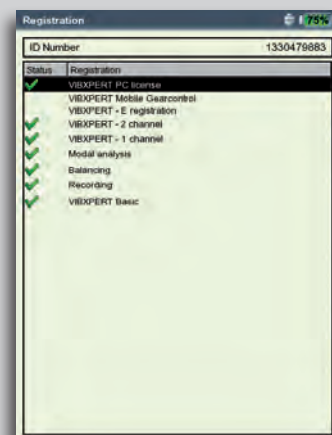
Registration
75%

ID Number 1330479883

| Status | Registration |
|---|---|
| ✔ | VIBXPERT PC license |
| | VIBXPERT Mobile Gearcontrol |
| | VIBXPERT - E registration |
| ✔ | VIBXPERT - 2 channel |
| ✔ | VIBXPERT - 1 channel |
| ✔ | Modal analysis |
| ✔ | Balancing |
| ✔ | Recording |
| ✔ | VIBXPERT Basic |